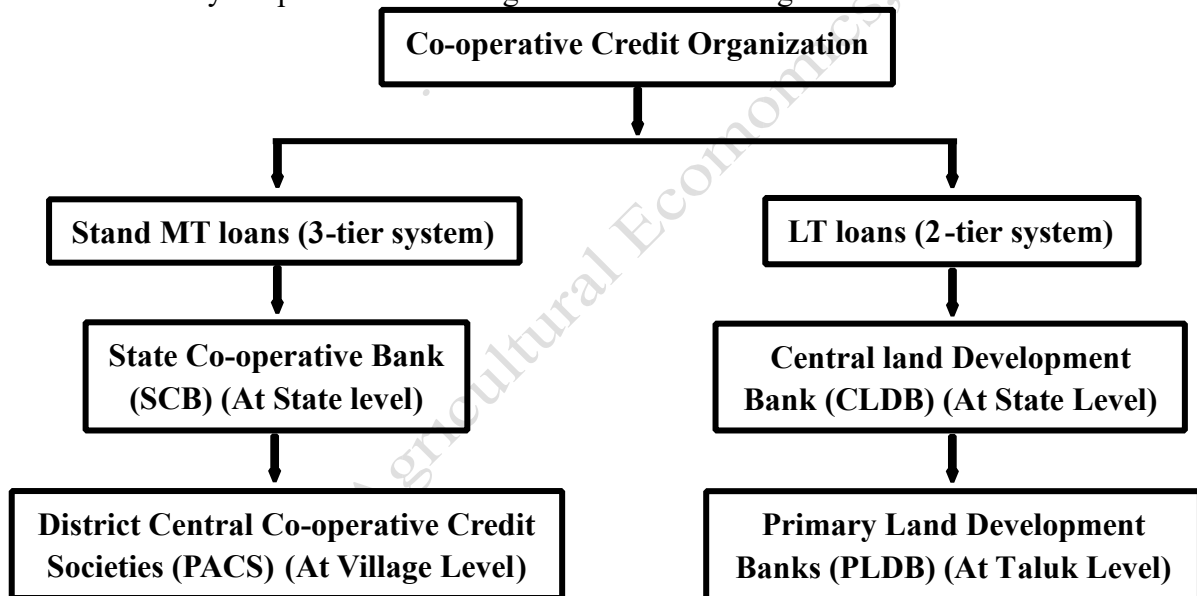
Co-operative Credit Organization

Stand MT loans (3-tier system)

State Co-operative Bank (SCB) (At State level)

District Central Co-operative Credit Societies (PACS) (At Village Level)

LT loans (2-tier system)

Central land Development Bank (CLDB) (At State Level)

Primary Land Development Banks (PLDB) (At Taluk Level)

Agricultural Economics